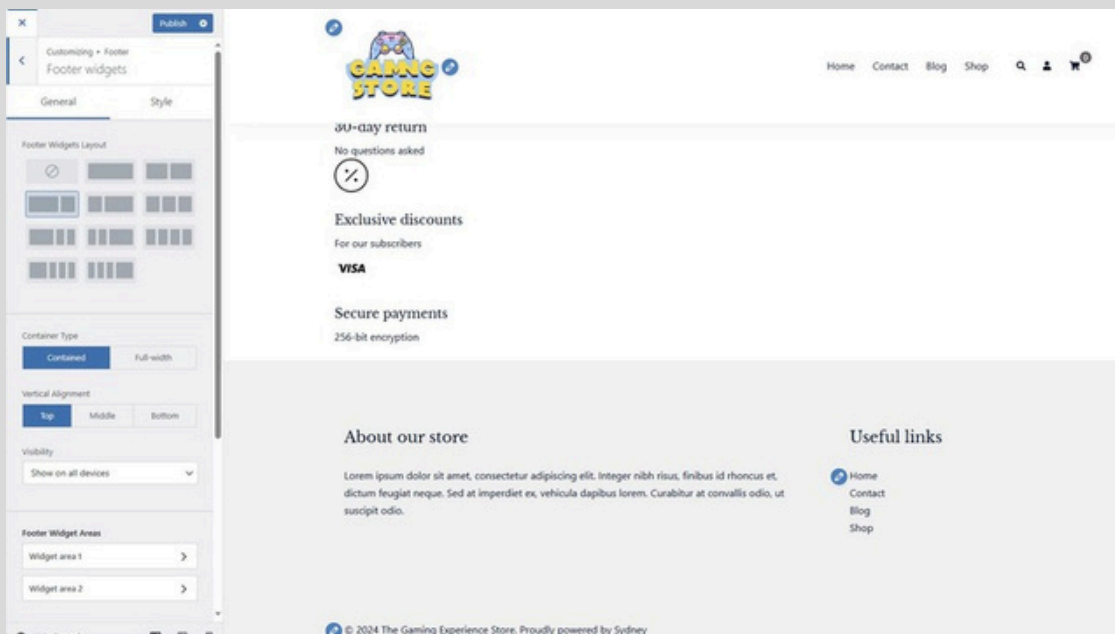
×
Publish
Customizing • Footer
Footer widgets
General
Style
Footer Widgets Layout
Container Type
Contained
Full-width
Vertical Alignment
Top
Middle
Bottom
Visibility
Show on all devices
Footer Widget Areas
Widget area 1
Widget area 2

GAMING STORE
Home Contact Blog Shop
0

30-day return
No questions asked

Exclusive discounts
For our subscribers
VISA

Secure payments
256-bit encryption

About our store
Lorem ipsum dolor sit amet, consectetur adipiscing elit. Integer nibh risus, finibus id rhoncus et, dictum feugiat neque. Sed at imperdiet ex, vehicula dapibus lorem. Curabitur at convallis odio, ut suscipit odio.

Useful links
Home
Contact
Blog
Shop

© 2024 The Gaming Experience Store. Proudly powered by Sydney